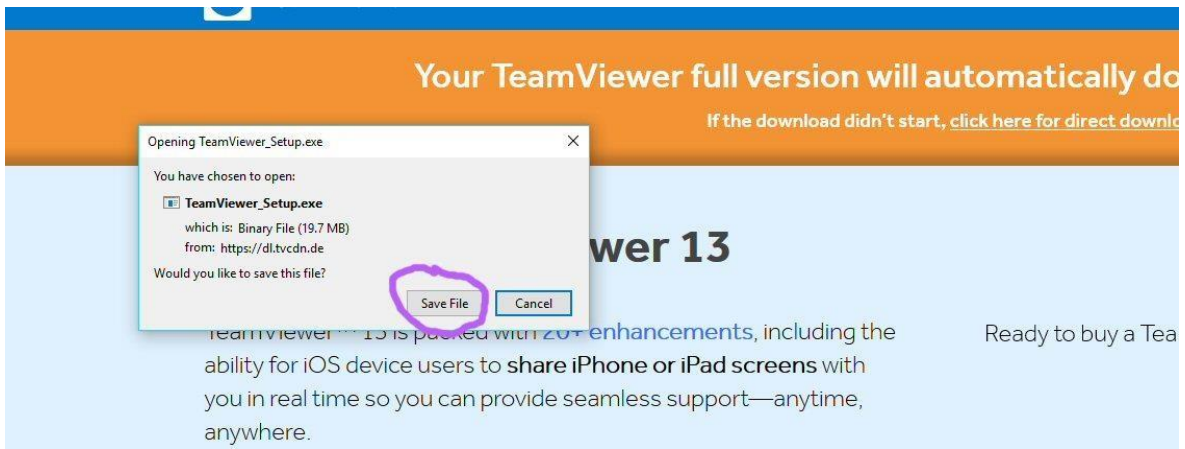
Your TeamViewer full version will automatically do

If the download didn't start, click here for direct downlo

Opening TeamViewer_Setup.exe

You have chosen to open:

TeamViewer_Setup.exe

which is: Binary File (19.7 MB)

from: https://dl.tvcdn.de

Would you like to save this file?

Save File

Cancel

wer 13

TeamViewer™ 13 is packed with 20+ enhancements, including the ability for iOS device users to share iPhone or iPad screens with you in real time so you can provide seamless support—anytime, anywhere.

Ready to buy a Tea